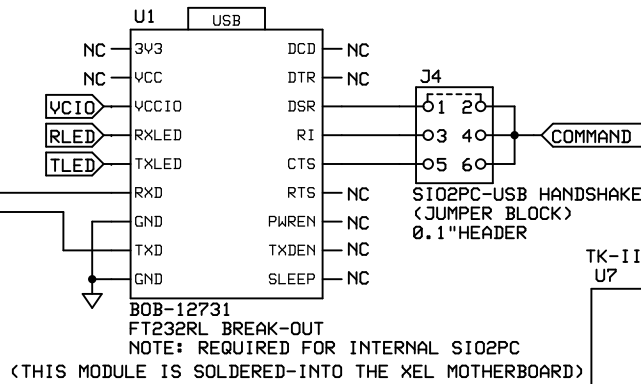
U1
USB
NC 3V3
NC VCC
VCIO VCCIO
RLED RXLED
TLED TXLED
RXD
GND
TXD
GND
DCD NC
DTR NC
DSR
RI
CTS
RTS NC
PWREN NC
TXDEN NC
SLEEP NC
J4
1 2
3 4
5 6
COMMAND
SIO2PC-USB HANDSHAKE
(JUMPER BLOCK)
0.1"HEADER
TK-II
U7
BOB-12731
FT232RL BREAK-OUT
NOTE: REQUIRED FOR INTERNAL SIO2PC
(THIS MODULE IS SOLDERED-INTO THE XEL MOTHERBOARD)